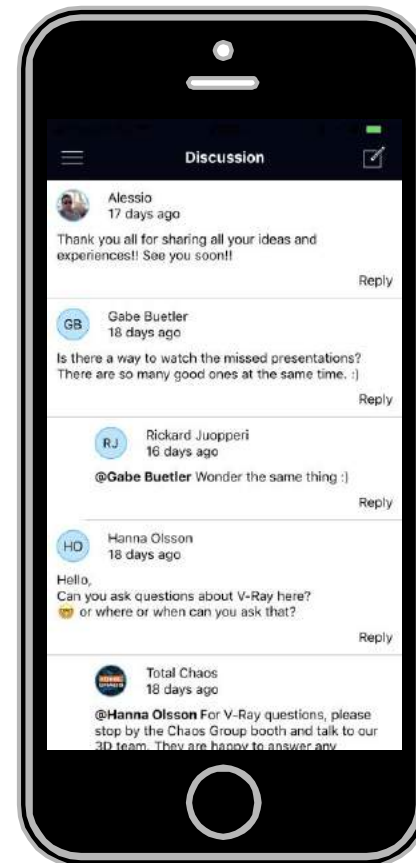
Discussion

Alessio
17 days ago

Thank you all for sharing all your ideas and experiences!! See you soon!!

Reply

GB
Gabe Buetler
18 days ago

Is there a way to watch the missed presentations? There are so many good ones at the same time. :)

Reply

RJ
Rickard Juopperi
16 days ago

@Gabe Buetler Wonder the same thing :)

Reply

HO
Hanna Olsson
18 days ago

Hello,
Can you ask questions about V-Ray here?
😊 or where or when can you ask that?

Reply

Total Chaos
18 days ago

@Hanna Olsson For V-Ray questions, please stop by the Chaos Group booth and talk to our 3D team. They are happy to answer any